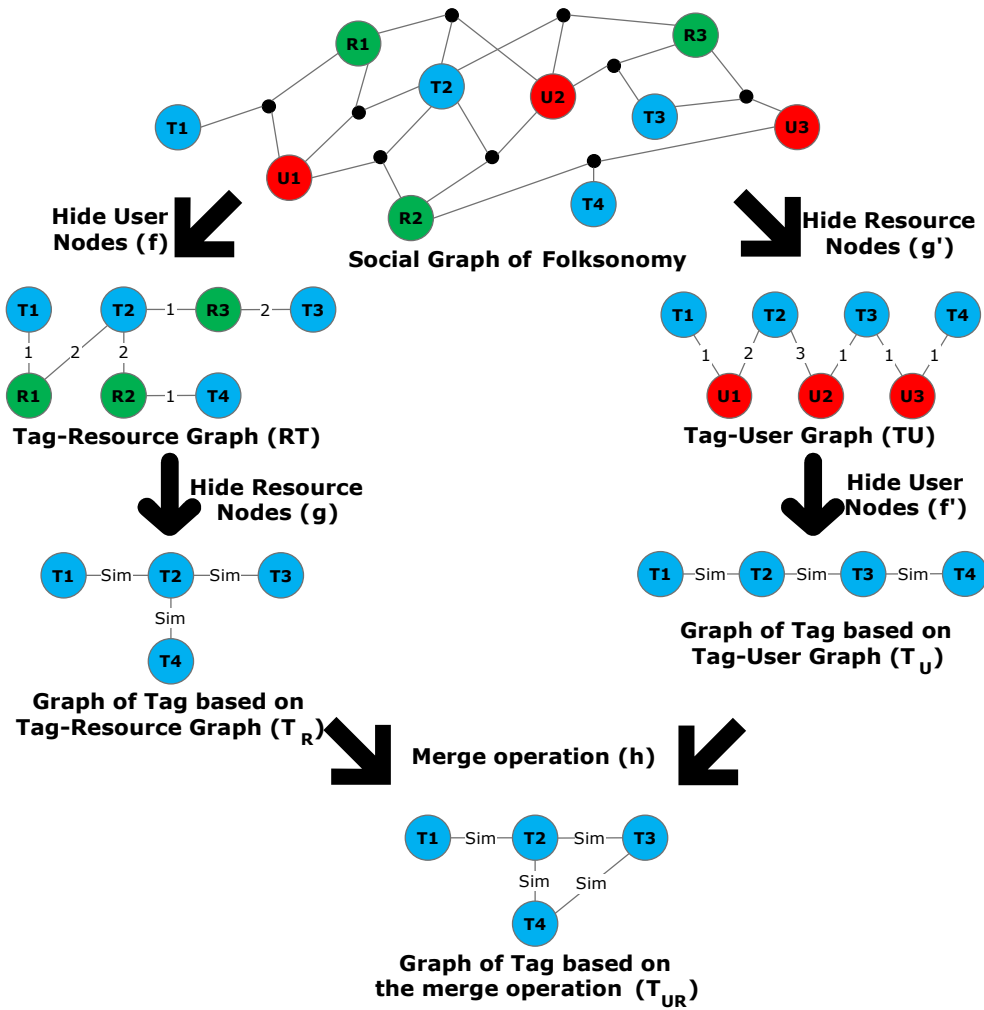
R1
R3
T2
U2
T1
T3
U3
U1
R2
T4

Social Graph of Folksonomy

Hide User Nodes (f)

Hide Resource Nodes (g')

T1
T2
1
R3
2
T3
1
2
2
R1
R2
1
T4

Tag-Resource Graph (RT)

T1
T2
T3
T4
1
2
3
1
1
1
U1
U2
U3

Tag-User Graph (TU)

Hide Resource Nodes (g)

Hide User Nodes (f')

T1 Sim T2 Sim T3
Sim
T4

Graph of Tag based on Tag-Resource Graph ($T_R$)

T1 Sim T2 Sim T3 Sim T4

Graph of Tag based on Tag-User Graph ($T_U$)

Merge operation (h)

T1 Sim T2 Sim T3
Sim Sim
T4

Graph of Tag based on the merge operation ($T_{UR}$)